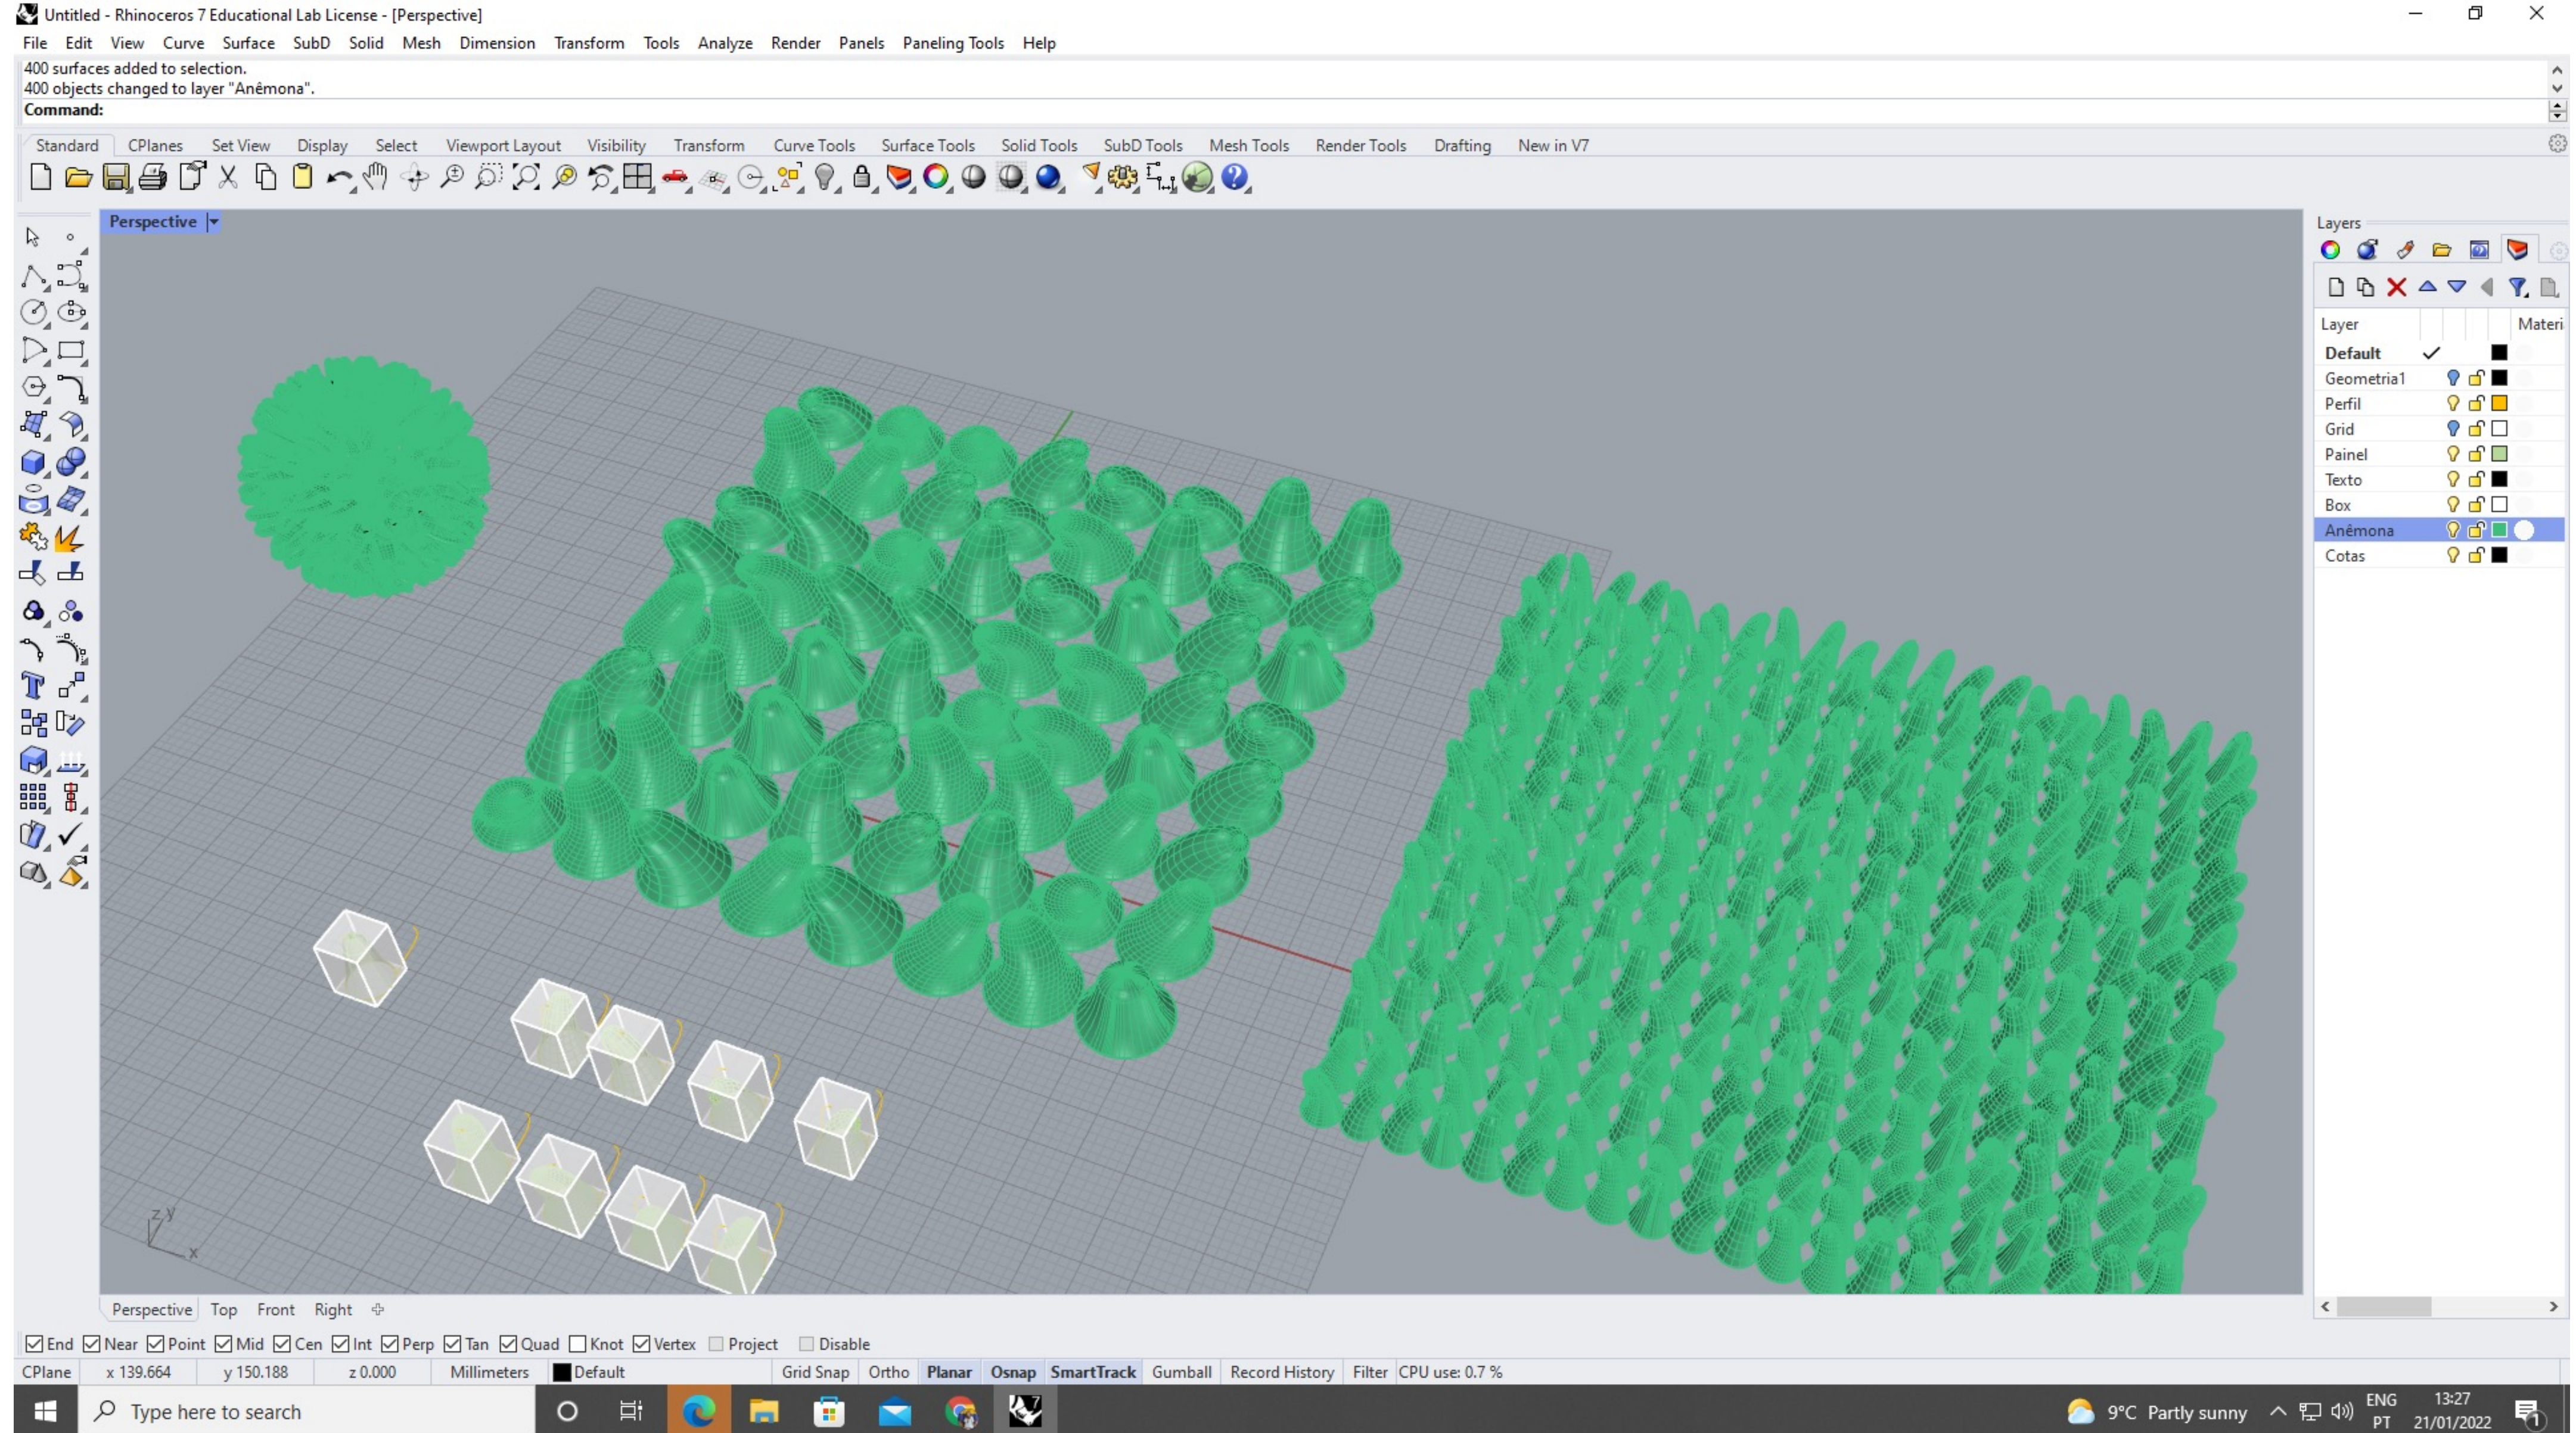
Untitled - Rhinoceros 7 Educational Lab License - [Perspective]

File Edit View Curve Surface SubD Solid Mesh Dimension Transform Tools Analyze Render Panels Paneling Tools Help

400 surfaces added to selection.
400 objects changed to layer "Anêmona".
Command:

Standard CPlanes Set View Display Select Viewport Layout Visibility Transform Curve Tools Surface Tools Solid Tools SubD Tools Mesh Tools Render Tools Drafting New in V7

Perspective

Layers

| Layer | Materi |
|---|---|
| Default ✓ | |
| Geometria1 | |
| Perfil | |
| Grid | |
| Painel | |
| Texto | |
| Box | |
| Anêmona | |
| Cotas | |

Perspective Top Front Right

End Near Point Mid Cen Int Perp Tan Quad Knot Vertex Project Disable

CPlane x 139.664 y 150.188 z 0.000 Millimeters Default Grid Snap Ortho Planar Osnap SmartTrack Gumball Record History Filter CPU use: 0.7 %

Type here to search

9°C Partly sunny ENG PT 13:27 21/01/2022